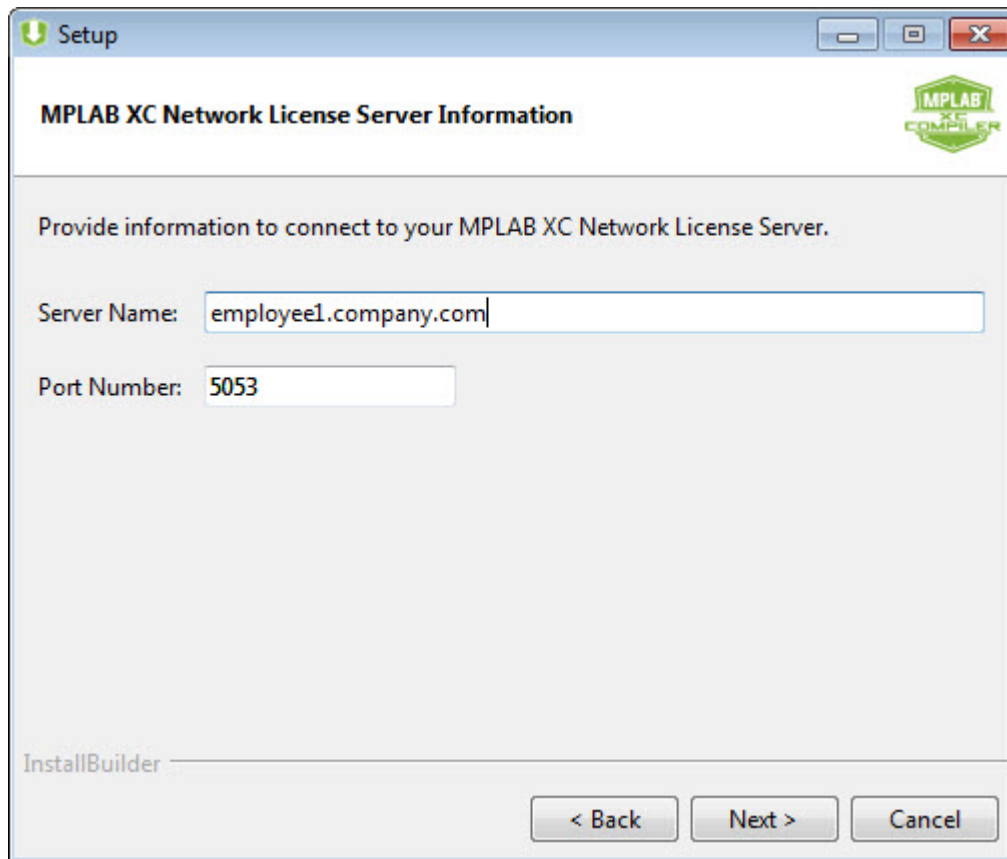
Setup

MPLAB XC Network License Server Information

MPLAB XC COMPILER

Provide information to connect to your MPLAB XC Network License Server.

Server Name: employee1.company.com

Port Number: 5053

InstallBuilder

< Back Next > Cancel